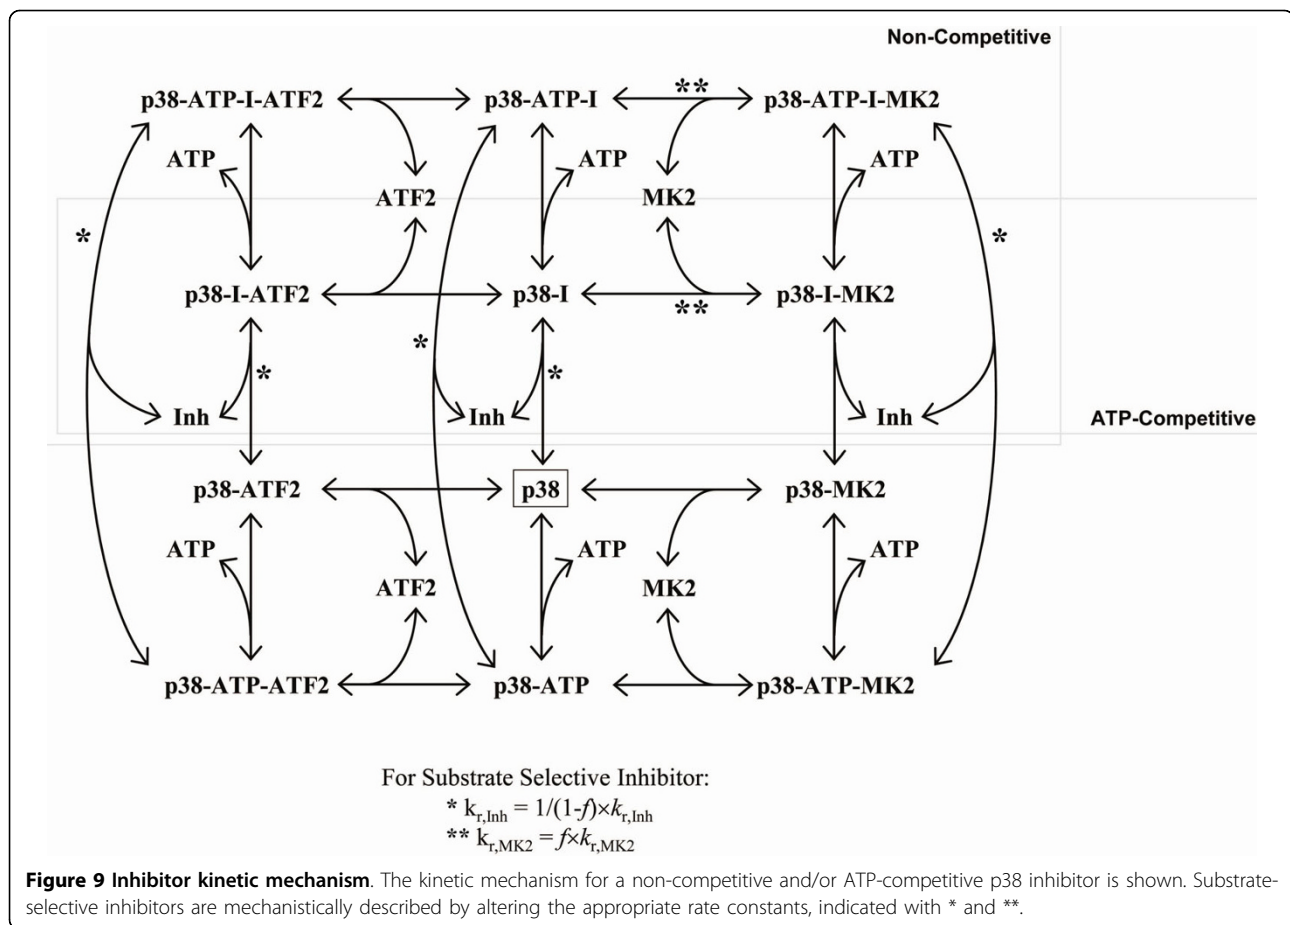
Non-Competitive

p38-ATP-I-ATF2 p38-ATP-I ** p38-ATP-I-MK2

ATP ATP MK2 ATP

ATF2

* *

p38-I-ATF2 p38-I ** p38-I-MK2

* *

* *

Inh Inh Inh

ATP-Competitive

p38-ATF2 p38 p38-MK2

ATP ATP ATP

ATF2 MK2

p38-ATP-ATF2 p38-ATP p38-ATP-MK2

For Substrate Selective Inhibitor:
* $k_{r,Inh} = 1/(1-f)\times k_{r,Inh}$
** $k_{r,MK2} = f\times k_{r,MK2}$

**Figure 9 Inhibitor kinetic mechanism**. The kinetic mechanism for a non-competitive and/or ATP-competitive p38 inhibitor is shown. Substrate-selective inhibitors are mechanistically described by altering the appropriate rate constants, indicated with * and **.